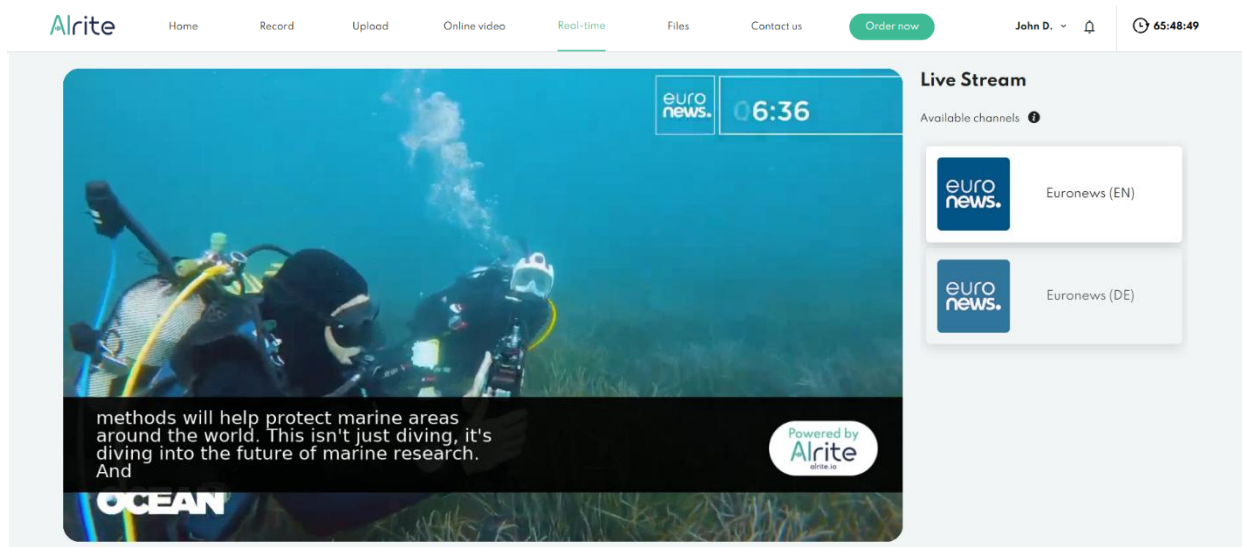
AIrite

Home
Record
Upload
Online video
Real-time
Files
Contact us
Order now
John D.
65:48:49

euro news.
06:36

methods will help protect marine areas around the world. This isn't just diving, it's diving into the future of marine research. And

OCEAN

Powered by
AIrite
airite.io

Live Stream

Available channels

euro news.
Euronews (EN)

euro news.
Euronews (DE)